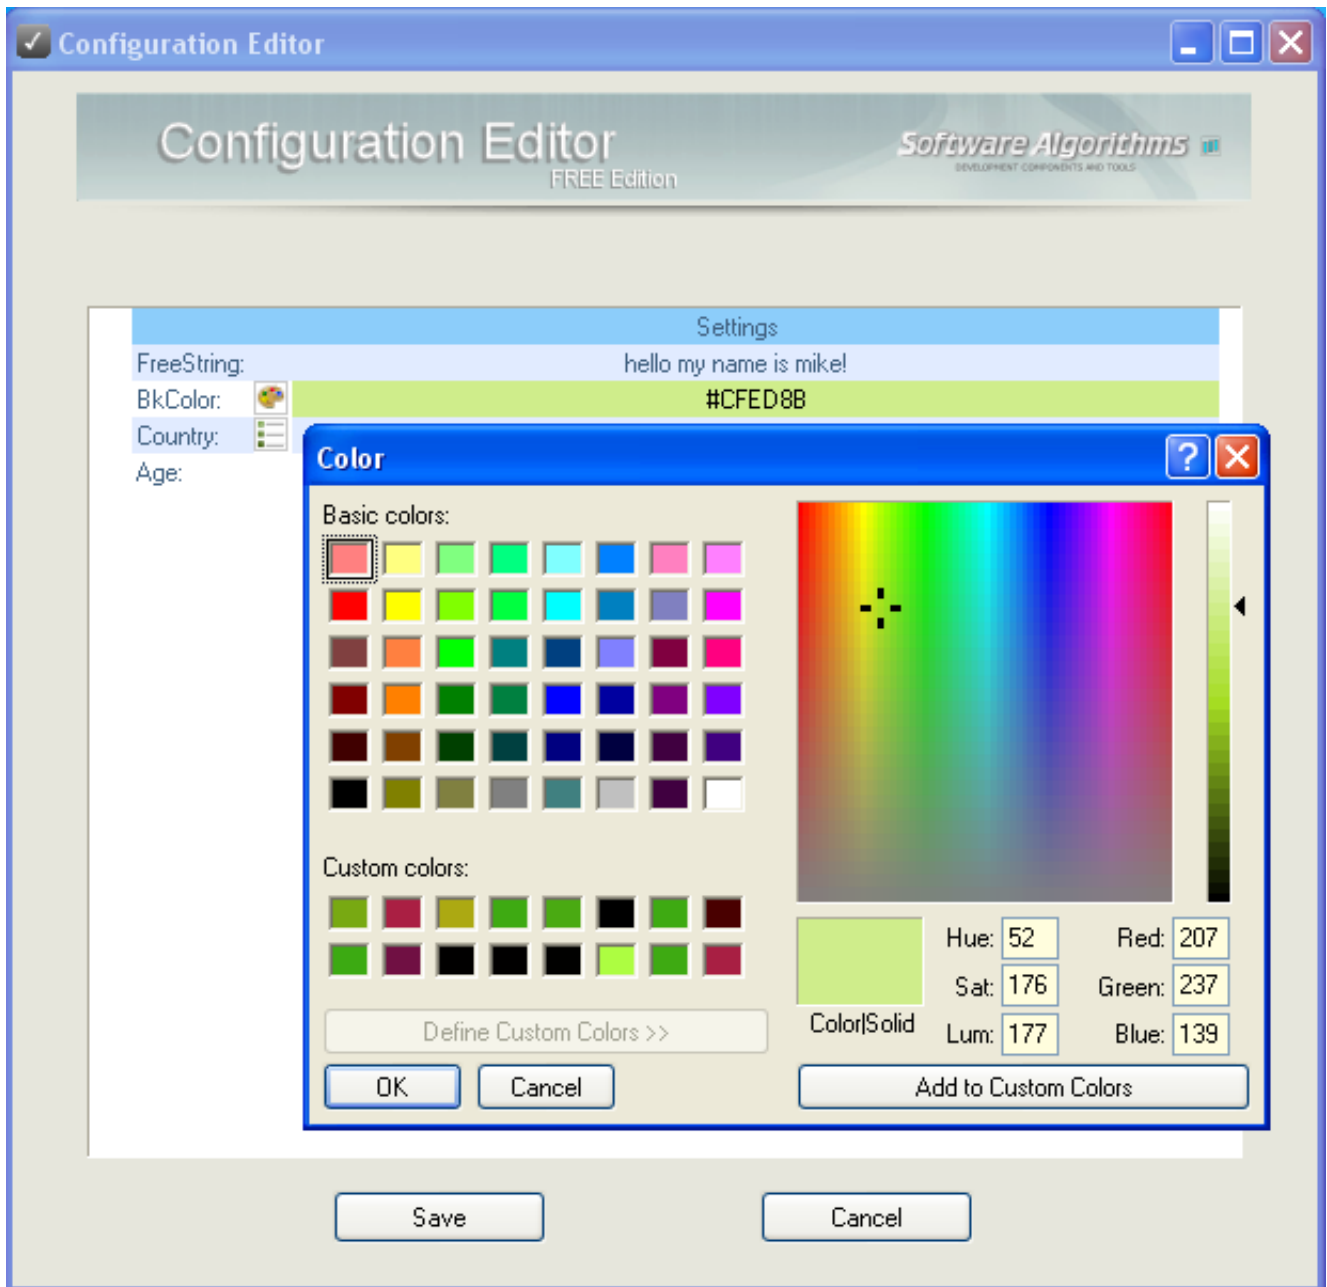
Configuration Editor

Configuration Editor
FREE Edition

Software Algorithms
DEVELOPMENT COMPONENTS AND TOOLS

| Settings | |
|---|---|
| FreeString: | hello my name is mike! |
| BkColor: | #CFED8B |
| Country: | |
| Age: | |

Color

Basic colors:

Custom colors:

Define Custom Colors >>

OK Cancel

Color|Solid

Hue: 52
Sat: 176
Lum: 177

Red: 207
Green: 237
Blue: 139

Add to Custom Colors

Save Cancel